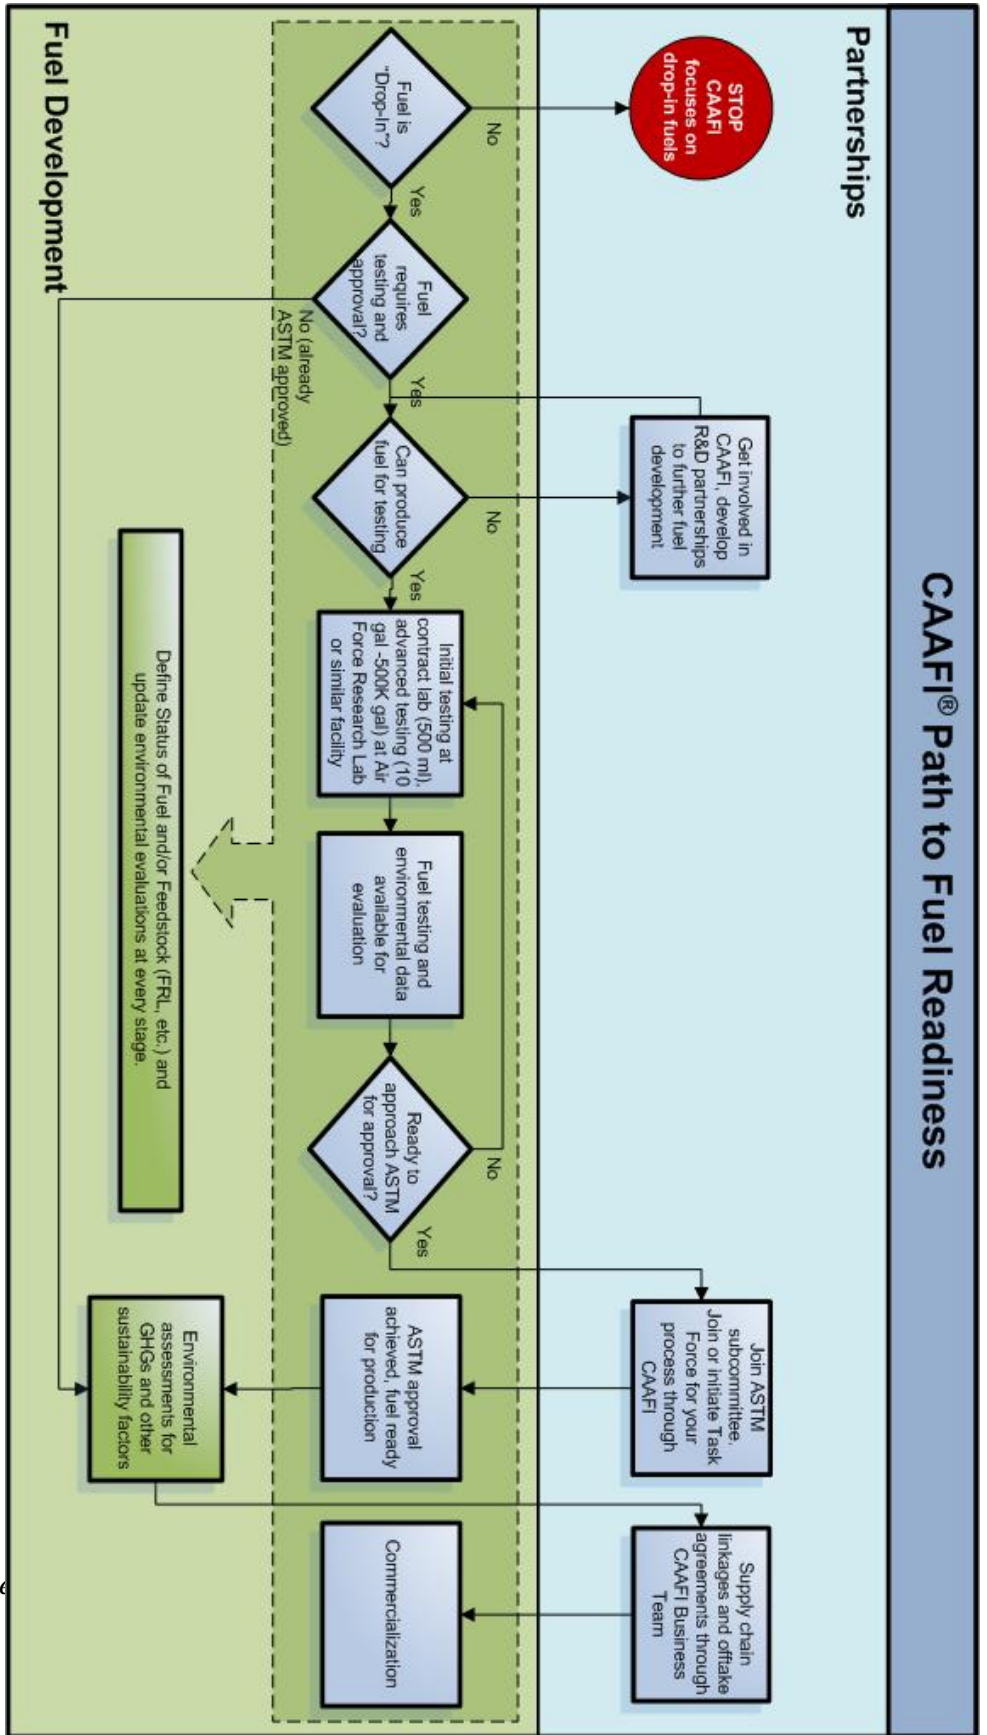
CAAFI® Path to Fuel Readiness

Partnerships

Fuel Development

STOP CAAFI focuses on drop-in fuels

No

Fuel is "Drop-In"?

Yes

Fuel requires testing and approval?

No (already ASTM approved)

Yes

Get involved in CAAFI, develop R&D partnerships to further fuel development

No

Can produce fuel for testing

Yes

Initial testing at contract lab (500 ml), advanced testing (10 gal -500K gal) at Air Force Research Lab or similar facility

Fuel testing and environmental data available for evaluation

Ready to approach ASTM for approval?

No

Yes

Define Status of Fuel and/or Feedstock (FRL, etc.) and update environmental evaluations at every stage.

Join ASTM subcommittee. Join or initiate Task Force for your process through CAAFI

ASTM approval achieved, fuel ready for production

Environmental assessments for GHGs and other sustainability factors

Supply chain linkages and offtake agreements through CAAFI Business Team

Commercialization